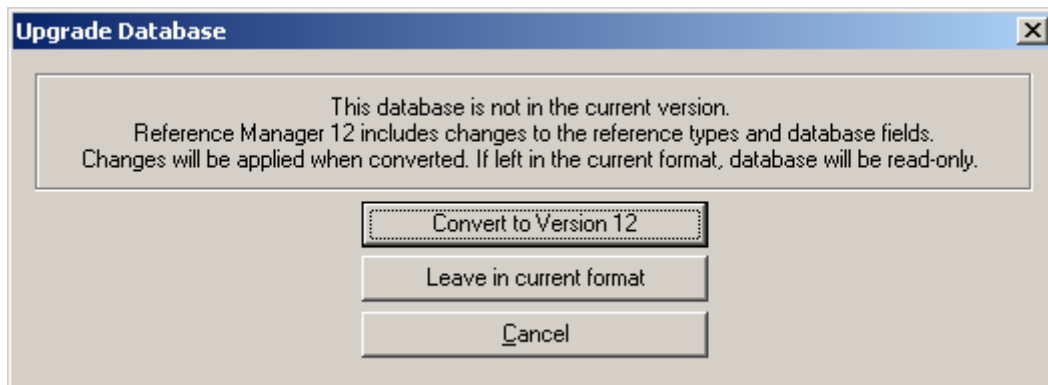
Upgrade Database

This database is not in the current version.
Reference Manager 12 includes changes to the reference types and database fields.
Changes will be applied when converted. If left in the current format, database will be read-only.

Convert to Version 12

Leave in current format

Cancel